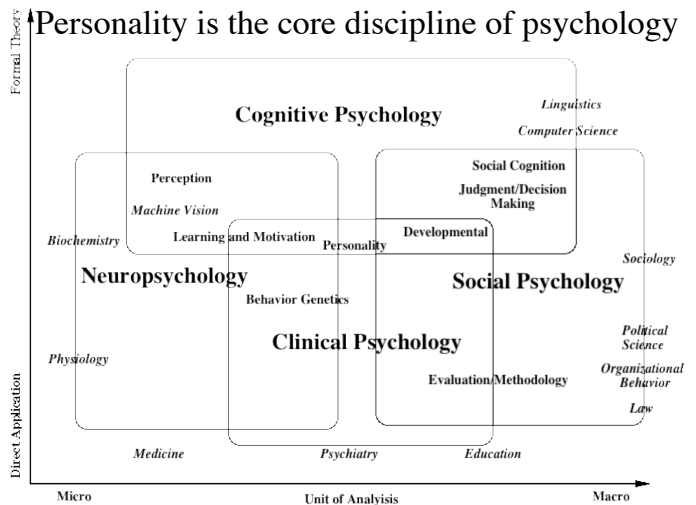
Personality is the core discipline of psychology

Formal Theory

Direct Application

Cognitive Psychology

Linguistics

Computer Science

Social Cognition

Perception

Judgment/Decision Making

Machine Vision

Biochemistry

Learning and Motivation

Personality

Developmental

Sociology

Neuropsychology

Social Psychology

Behavior Genetics

Clinical Psychology

Political Science

Physiology

Organizational Behavior

Evaluation/Methodology

Law

Medicine

Psychiatry

Education

Micro

Unit of Analysis

Macro